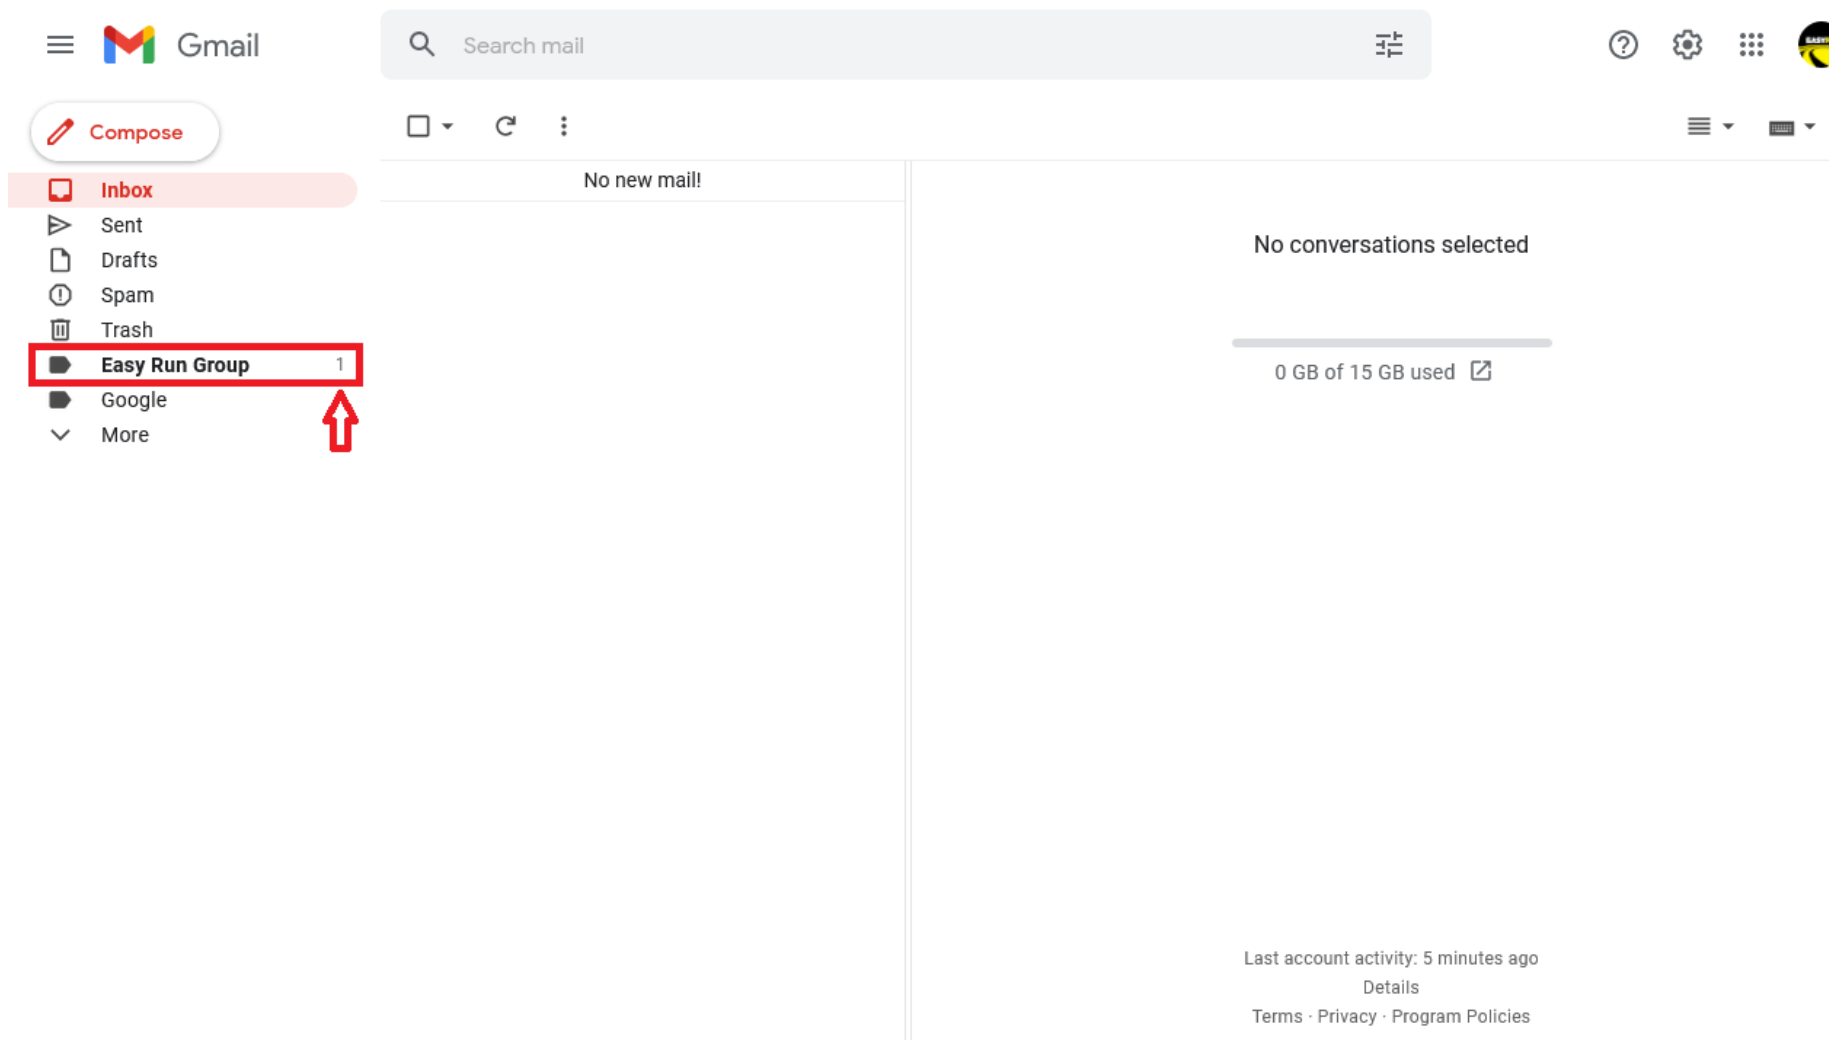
Gmail

Search mail

Compose

Inbox

Sent

Drafts

Spam

Trash

Easy Run Group 1

Google

More

No new mail!

No conversations selected

0 GB of 15 GB used

Last account activity: 5 minutes ago

Details

Terms · Privacy · Program Policies